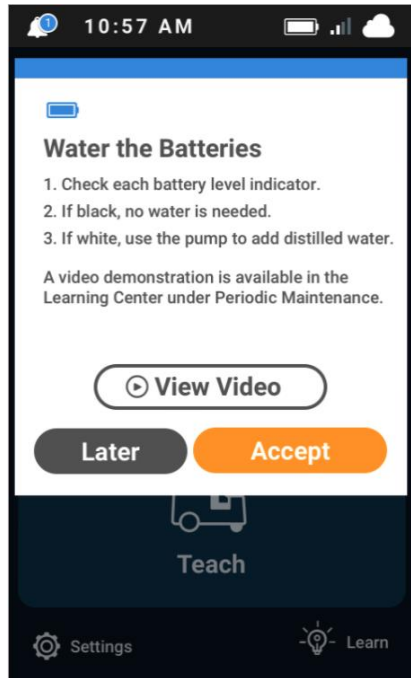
1 10:57 AM

Water the Batteries

1. Check each battery level indicator.
2. If black, no water is needed.
3. If white, use the pump to add distilled water.

A video demonstration is available in the Learning Center under Periodic Maintenance.

View Video

Later

Accept

Teach

Settings

Learn